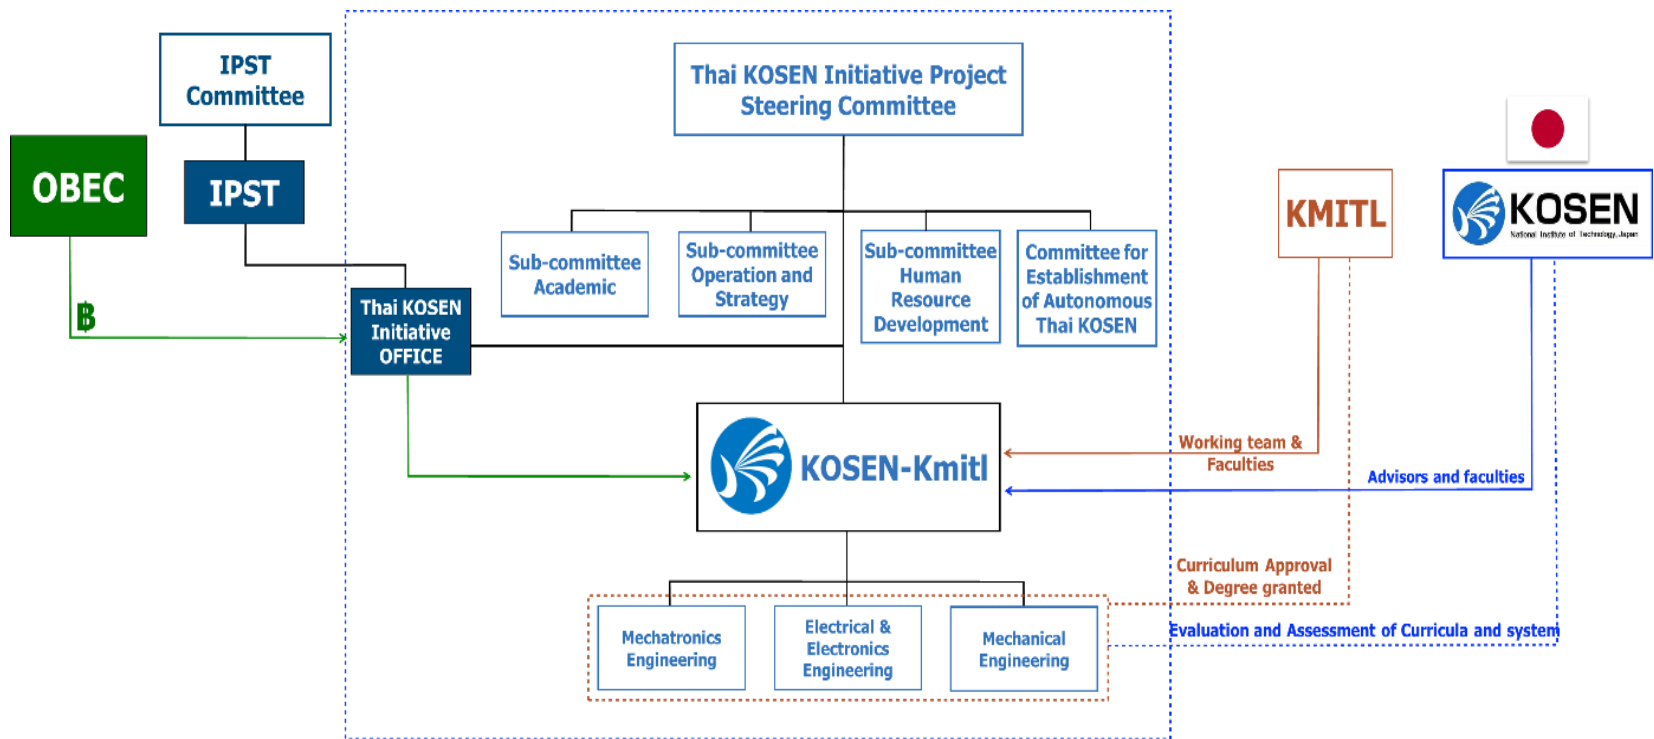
IPST Committee

OBEC

IPST

฿

Thai KOSEN Initiative OFFICE

Thai KOSEN Initiative Project Steering Committee

Sub-committee Academic

Sub-committee Operation and Strategy

Sub-committee Human Resource Development

Committee for Establishment of Autonomous Thai KOSEN

KMITL

KOSEN
National Institute of Technology, Japan

KOSEN-Kmitl

Working team & Faculties

Advisors and faculties

Curriculum Approval & Degree granted

Evaluation and Assessment of Curricula and system

Mechatronics Engineering

Electrical & Electronics Engineering

Mechanical Engineering